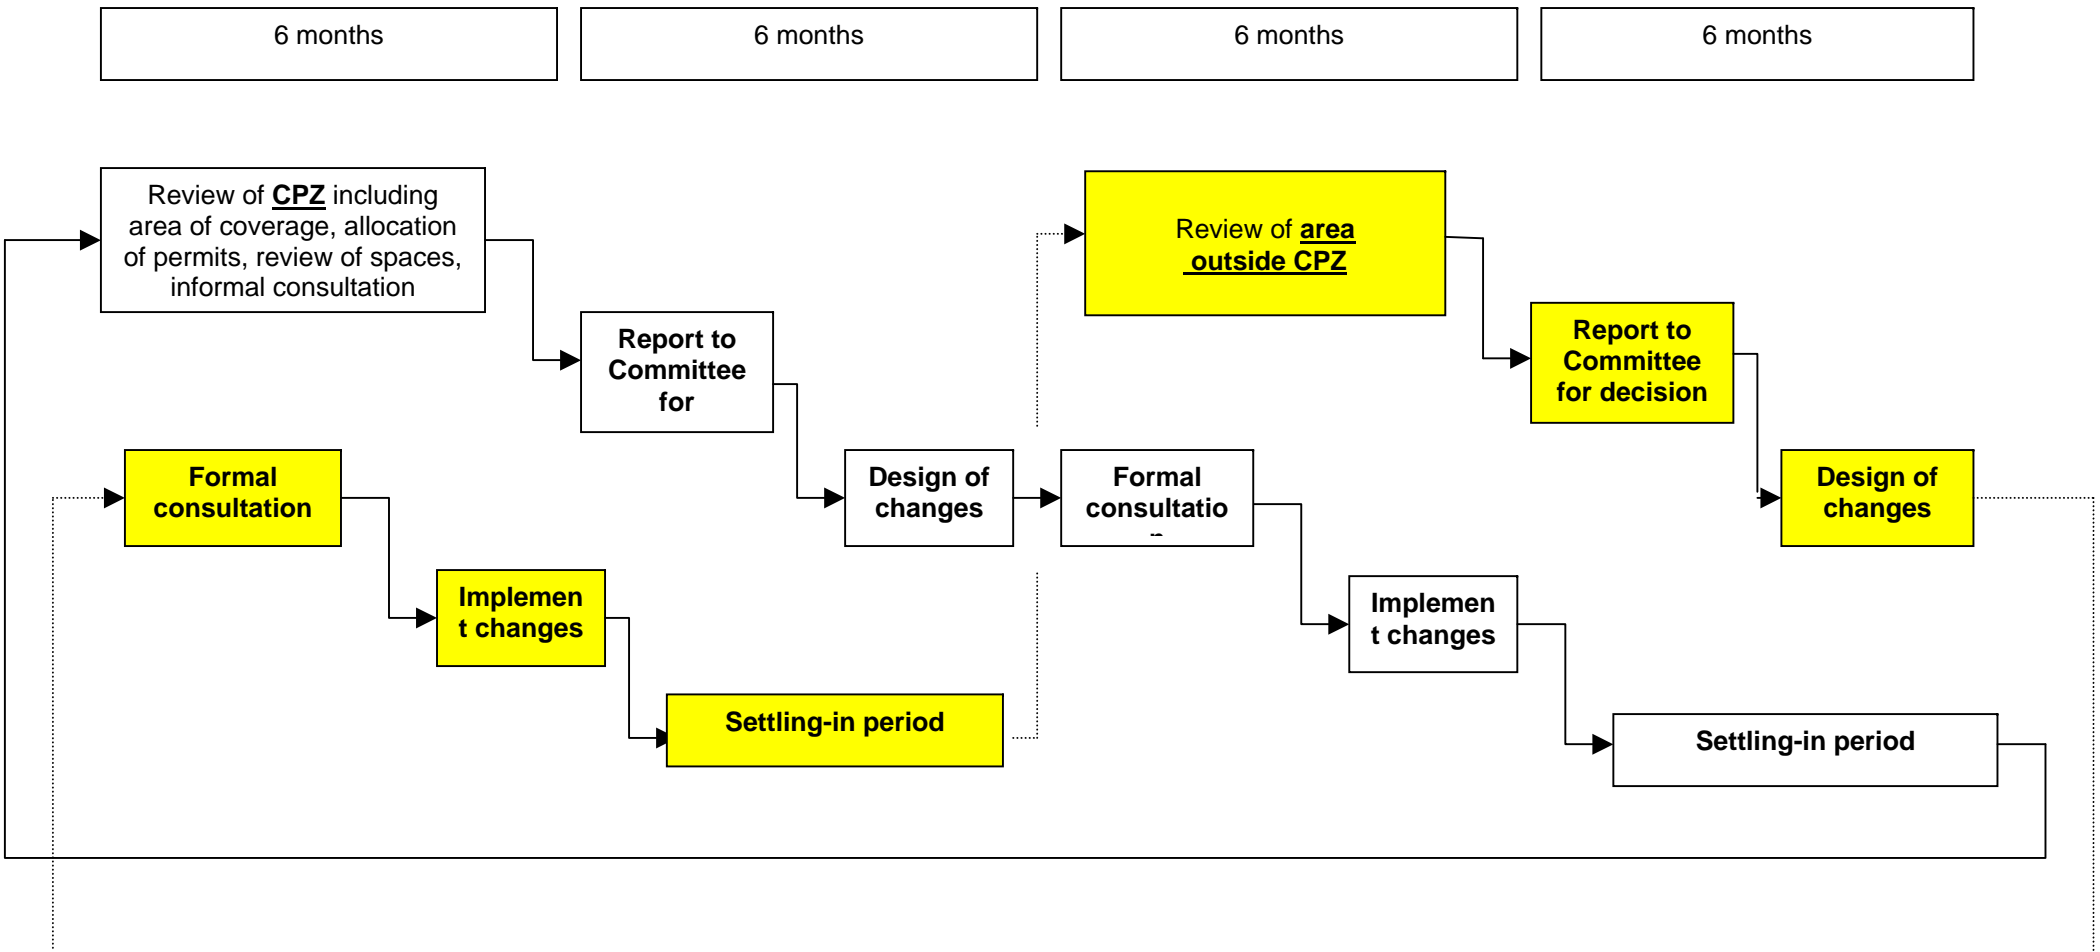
6 months

6 months

6 months

6 months

Review of **CPZ** including area of coverage, allocation of permits, review of spaces, informal consultation

Report to Committee for

Review of **area outside CPZ**

Report to Committee for decision

Formal consultation

Design of changes

Formal consultatio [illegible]

Design of changes

Implement changes

Implement changes

Settling-in period

Settling-in period